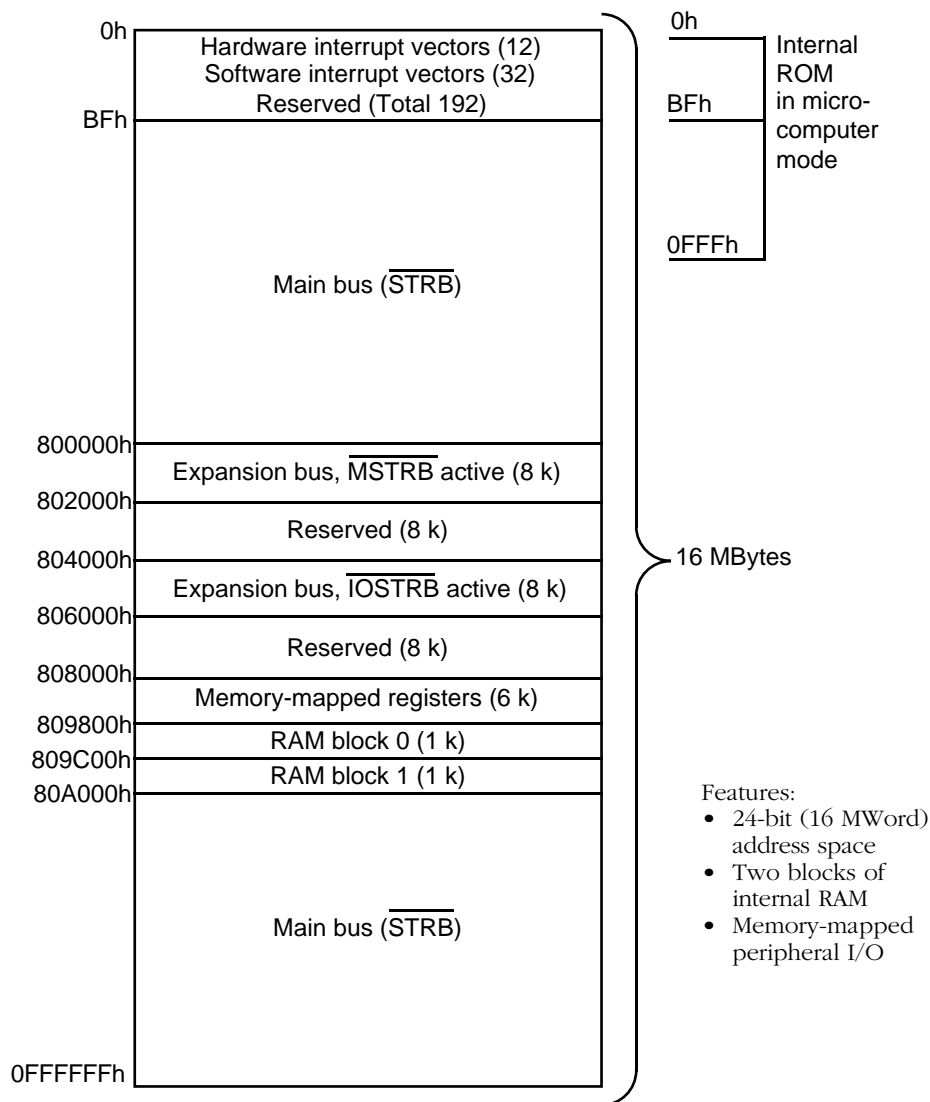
0h
Hardware interrupt vectors (12)
Software interrupt vectors (32)
Reserved (Total 192)
BFh

Main bus ($\overline{STRB}$)

800000h
Expansion bus, $\overline{MSTRB}$ active (8 k)
802000h
Reserved (8 k)
804000h
Expansion bus, $\overline{IOSTRB}$ active (8 k)
806000h
Reserved (8 k)
808000h
Memory-mapped registers (6 k)
809800h
RAM block 0 (1 k)
809C00h
RAM block 1 (1 k)
80A000h

Main bus ($\overline{STRB}$)

0FFFFFFh

0h
BFh
0FFFh
Internal ROM in microcomputer mode

16 MBytes

Features:
• 24-bit (16 MWord) address space
• Two blocks of internal RAM
• Memory-mapped peripheral I/O